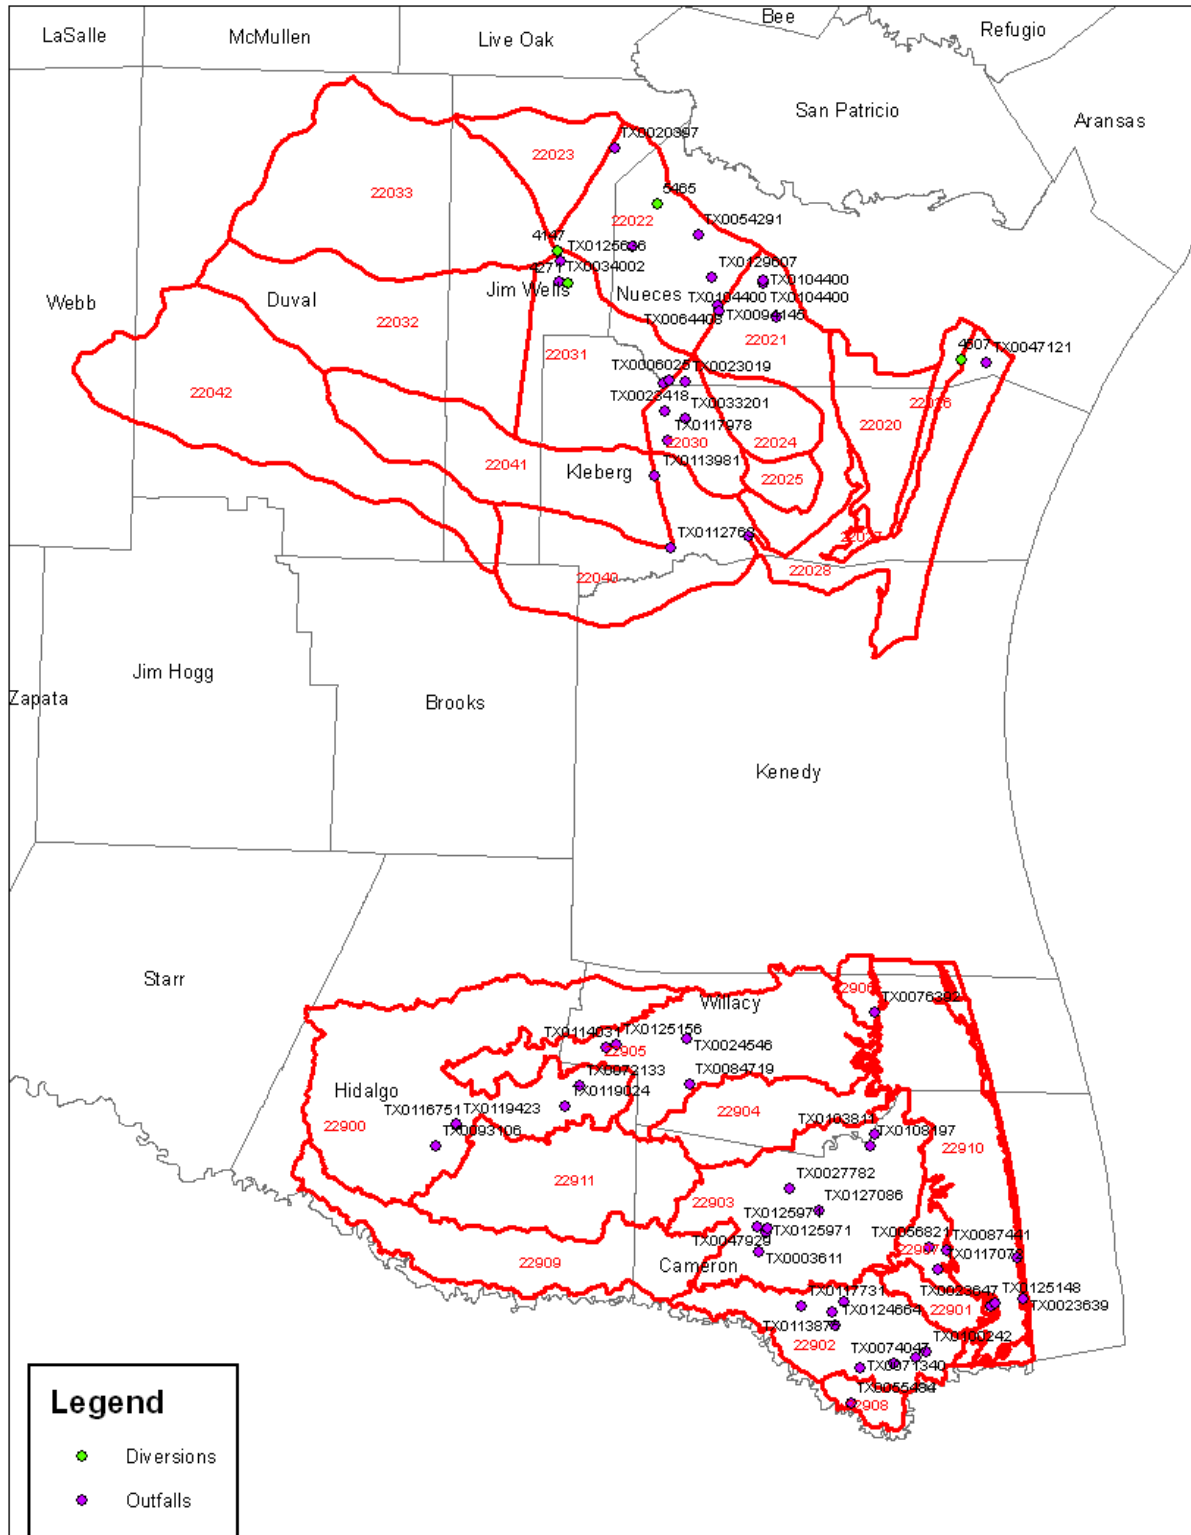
LaSalle
McMullen
Live Oak
Bee
Refugio
San Patricio
Aransas
TX0020397
22023
22033
5465
22022
TX0054291
4147
TX0125636
4271
TX0034002
TX0129607
TX0104400
Jim Wells
Nueces
TX0104400
TX0104400
Webb
Duval
22032
TX0064408
TX0094145
22021
22031
4907
TX0047121
TX0006025
TX0023019
22042
TX0023418
TX0033201
22026
TX0117978
22020
22030
22024
22041
Kleberg
TX0113981
22025
TX0112763
22027
22028
22040
Jim Hogg
Zapata
Brooks
Kenedy
Starr
Willacy
22906
TX0076392
TX0114031
TX0125156
22905
TX0024546
TX0072133
TX0084719
TX0119024
Hidalgo
TX0116751
TX0119423
22904
TX0103811
22900
TX0093106
TX0108197
22910
TX0027782
22911
TX0127086
22903
TX0125971
TX0125971
TX0047929
TX0056821
TX0087441
22907
TX0117072
TX0003611
22909
Cameron
TX0117731
TX0023647
TX0125148
TX0124664
22901
TX0023639
TX0113875
TX0100242
22902
TX0074047
TX0071340
TX0055484
22908
Legend
Diversions
Outfalls